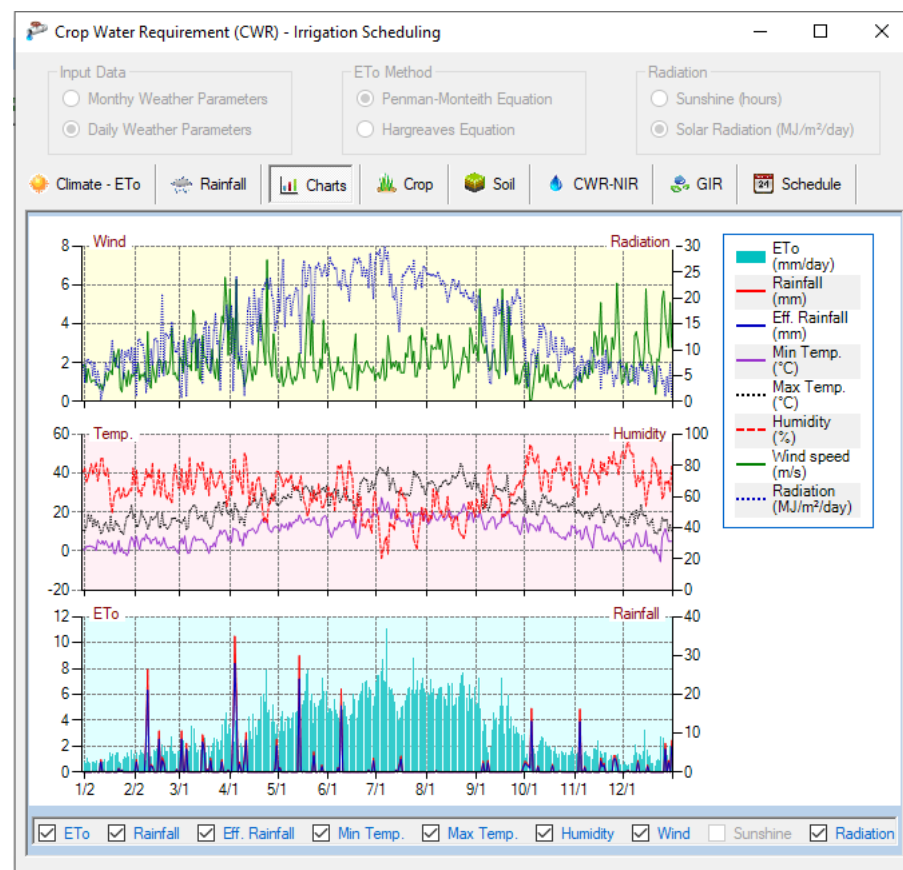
Crop Water Requirement (CWR) - Irrigation Scheduling

Input Data
Monthy Weather Parameters
Daily Weather Parameters

ETo Method
Penman-Monteith Equation
Hargreaves Equation

Radiation
Sunshine (hours)
Solar Radiation (MJ/m²/day)

Climate - ETo | Rainfall | Charts | Crop | Soil | CWR-NIR | GIR | Schedule

Wind
Radiation
8
6
4
2
0
30
25
20
15
10
5
0

Temp.
Humidity
60
40
20
0
-20
100
80
60
40
20
0

ETo
Rainfall
12
10
8
6
4
2
0
40
30
20
10
0

1/2 2/2 3/1 4/1 5/1 6/1 7/1 8/1 9/1 10/1 11/1 12/1

ETo (mm/day)
Rainfall (mm)
Eff. Rainfall (mm)
Min Temp. (°C)
Max Temp. (°C)
Humidity (%)
Wind speed (m/s)
Radiation (MJ/m²/day)

ETo | Rainfall | Eff. Rainfall | Min Temp. | Max Temp. | Humidity | Wind | Sunshine | Radiation